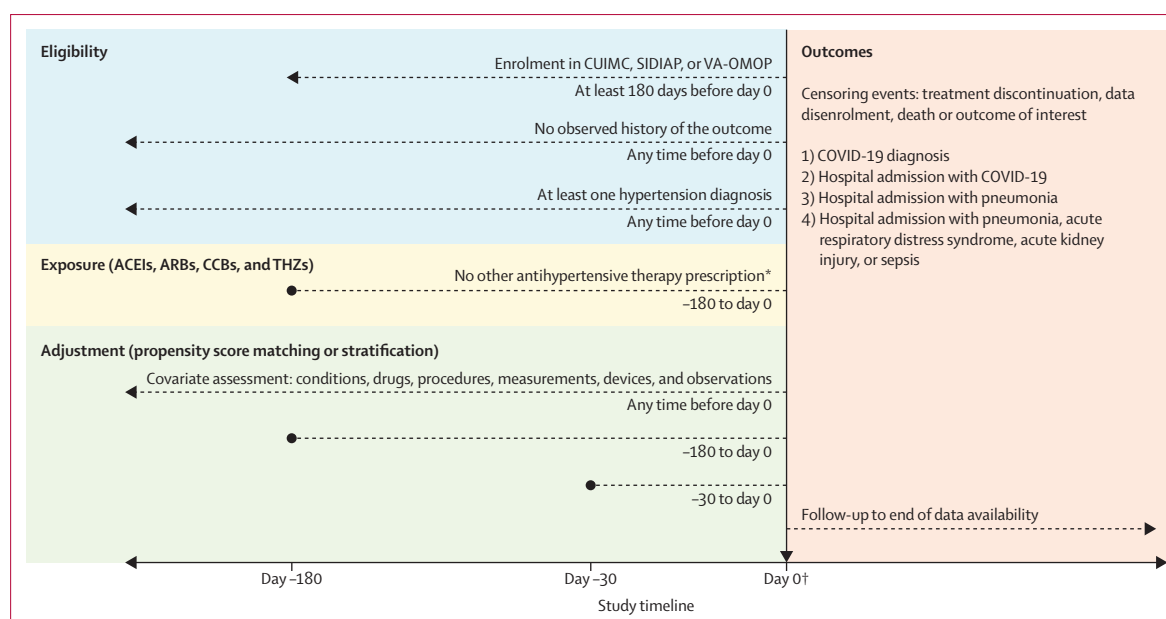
Eligibility

Enrolment in CUIMC, SIDIAP, or VA-OMOP
At least 180 days before day 0

No observed history of the outcome
Any time before day 0

At least one hypertension diagnosis
Any time before day 0

Exposure (ACEIs, ARBs, CCBs, and THZs)

No other antihypertensive therapy prescription*
–180 to day 0

Adjustment (propensity score matching or stratification)

Covariate assessment: conditions, drugs, procedures, measurements, devices, and observations
Any time before day 0

–180 to day 0

–30 to day 0

Outcomes

Censoring events: treatment discontinuation, data disenrolment, death or outcome of interest

1) COVID-19 diagnosis
2) Hospital admission with COVID-19
3) Hospital admission with pneumonia
4) Hospital admission with pneumonia, acute respiratory distress syndrome, acute kidney injury, or sepsis

Follow-up to end of data availability

Day –180
Day –30
Day 0†

Study timeline